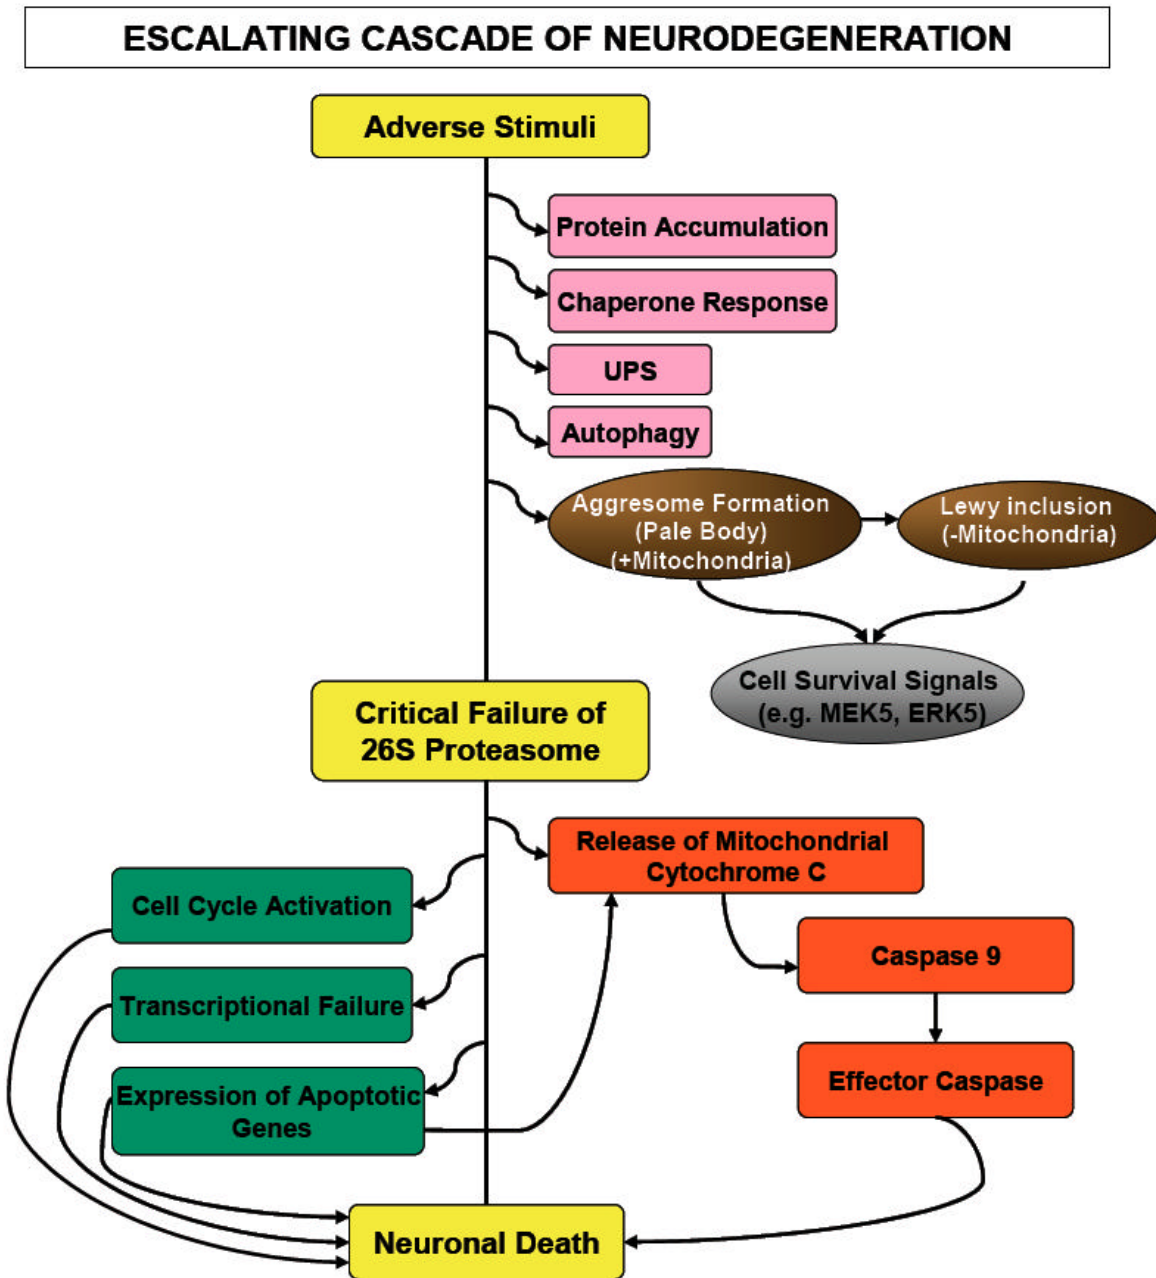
ESCALATING CASCADE OF NEURODEGENERATION

Adverse Stimuli

Protein Accumulation

Chaperone Response

UPS

Autophagy

Aggresome Formation (Pale Body) (+Mitochondria)

Lewy inclusion (-Mitochondria)

Cell Survival Signals (e.g. MEK5, ERK5)

Critical Failure of 26S Proteasome

Release of Mitochondrial Cytochrome C

Cell Cycle Activation

Caspase 9

Transcriptional Failure

Expression of Apoptotic Genes

Effector Caspase

Neuronal Death